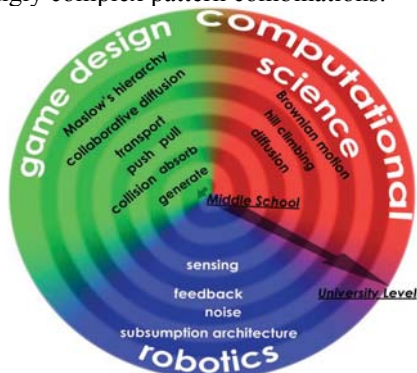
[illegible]ngly complex pattern combinations.

game design
Maslow's hierarchy
collaborative diffusion
transport
push pull
collision absorb
generate

computational science
Brownian motion
hill climbing
diffusion

Middle School

University Level

sensing
feedback
noise
subsumption architecture
robotics